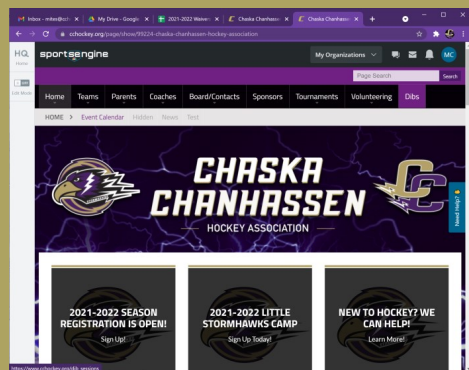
Inbox - mites@cc | My Drive - Googl | 2021-2022 Women | Chaska Chanhass | Chaska Chanhass | +

cchockey.org/page/show/99224-chaska-chanhassen-hockey-association

HQ
Home

Edit Mode

sportsengine

My Organizations

MC

Page Search

Search

Home | Teams | Parents | Coaches | Board/Contacts | Sponsors | Tournaments | Volunteering | Dibs

HOME > Event Calendar | Hidden | News | Test

CHASKA CHANHASSEN

HOCKEY ASSOCIATION

CC

Need Help?

2021-2022 SEASON REGISTRATION IS OPEN!

Sign Up!

2021-2022 LITTLE STORMHAWKS CAMP

Sign Up Today!

NEW TO HOCKEY? WE CAN HELP!

Learn More!

https://www.cchockey.org/dib_sessions